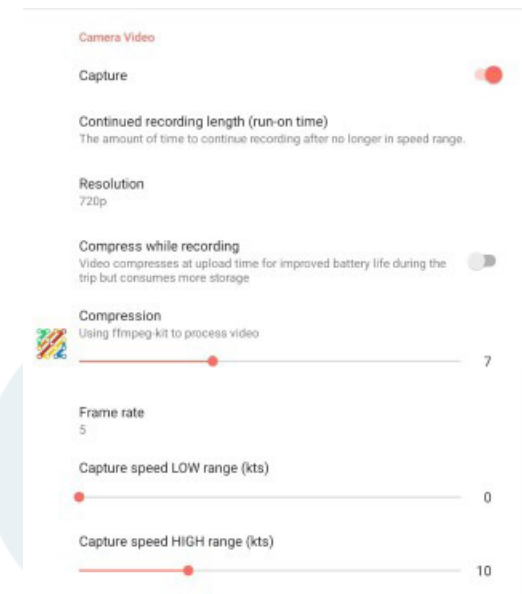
Camera Video

Capture

Continued recording length (run-on time)
The amount of time to continue recording after no longer in speed range.

Resolution
720p

Compress while recording
Video compresses at upload time for improved battery life during the trip but consumes more storage

Compression
Using ffmpeg-kit to process video

7

Frame rate
5

Capture speed LOW range (kts)

0

Capture speed HIGH range (kts)

10